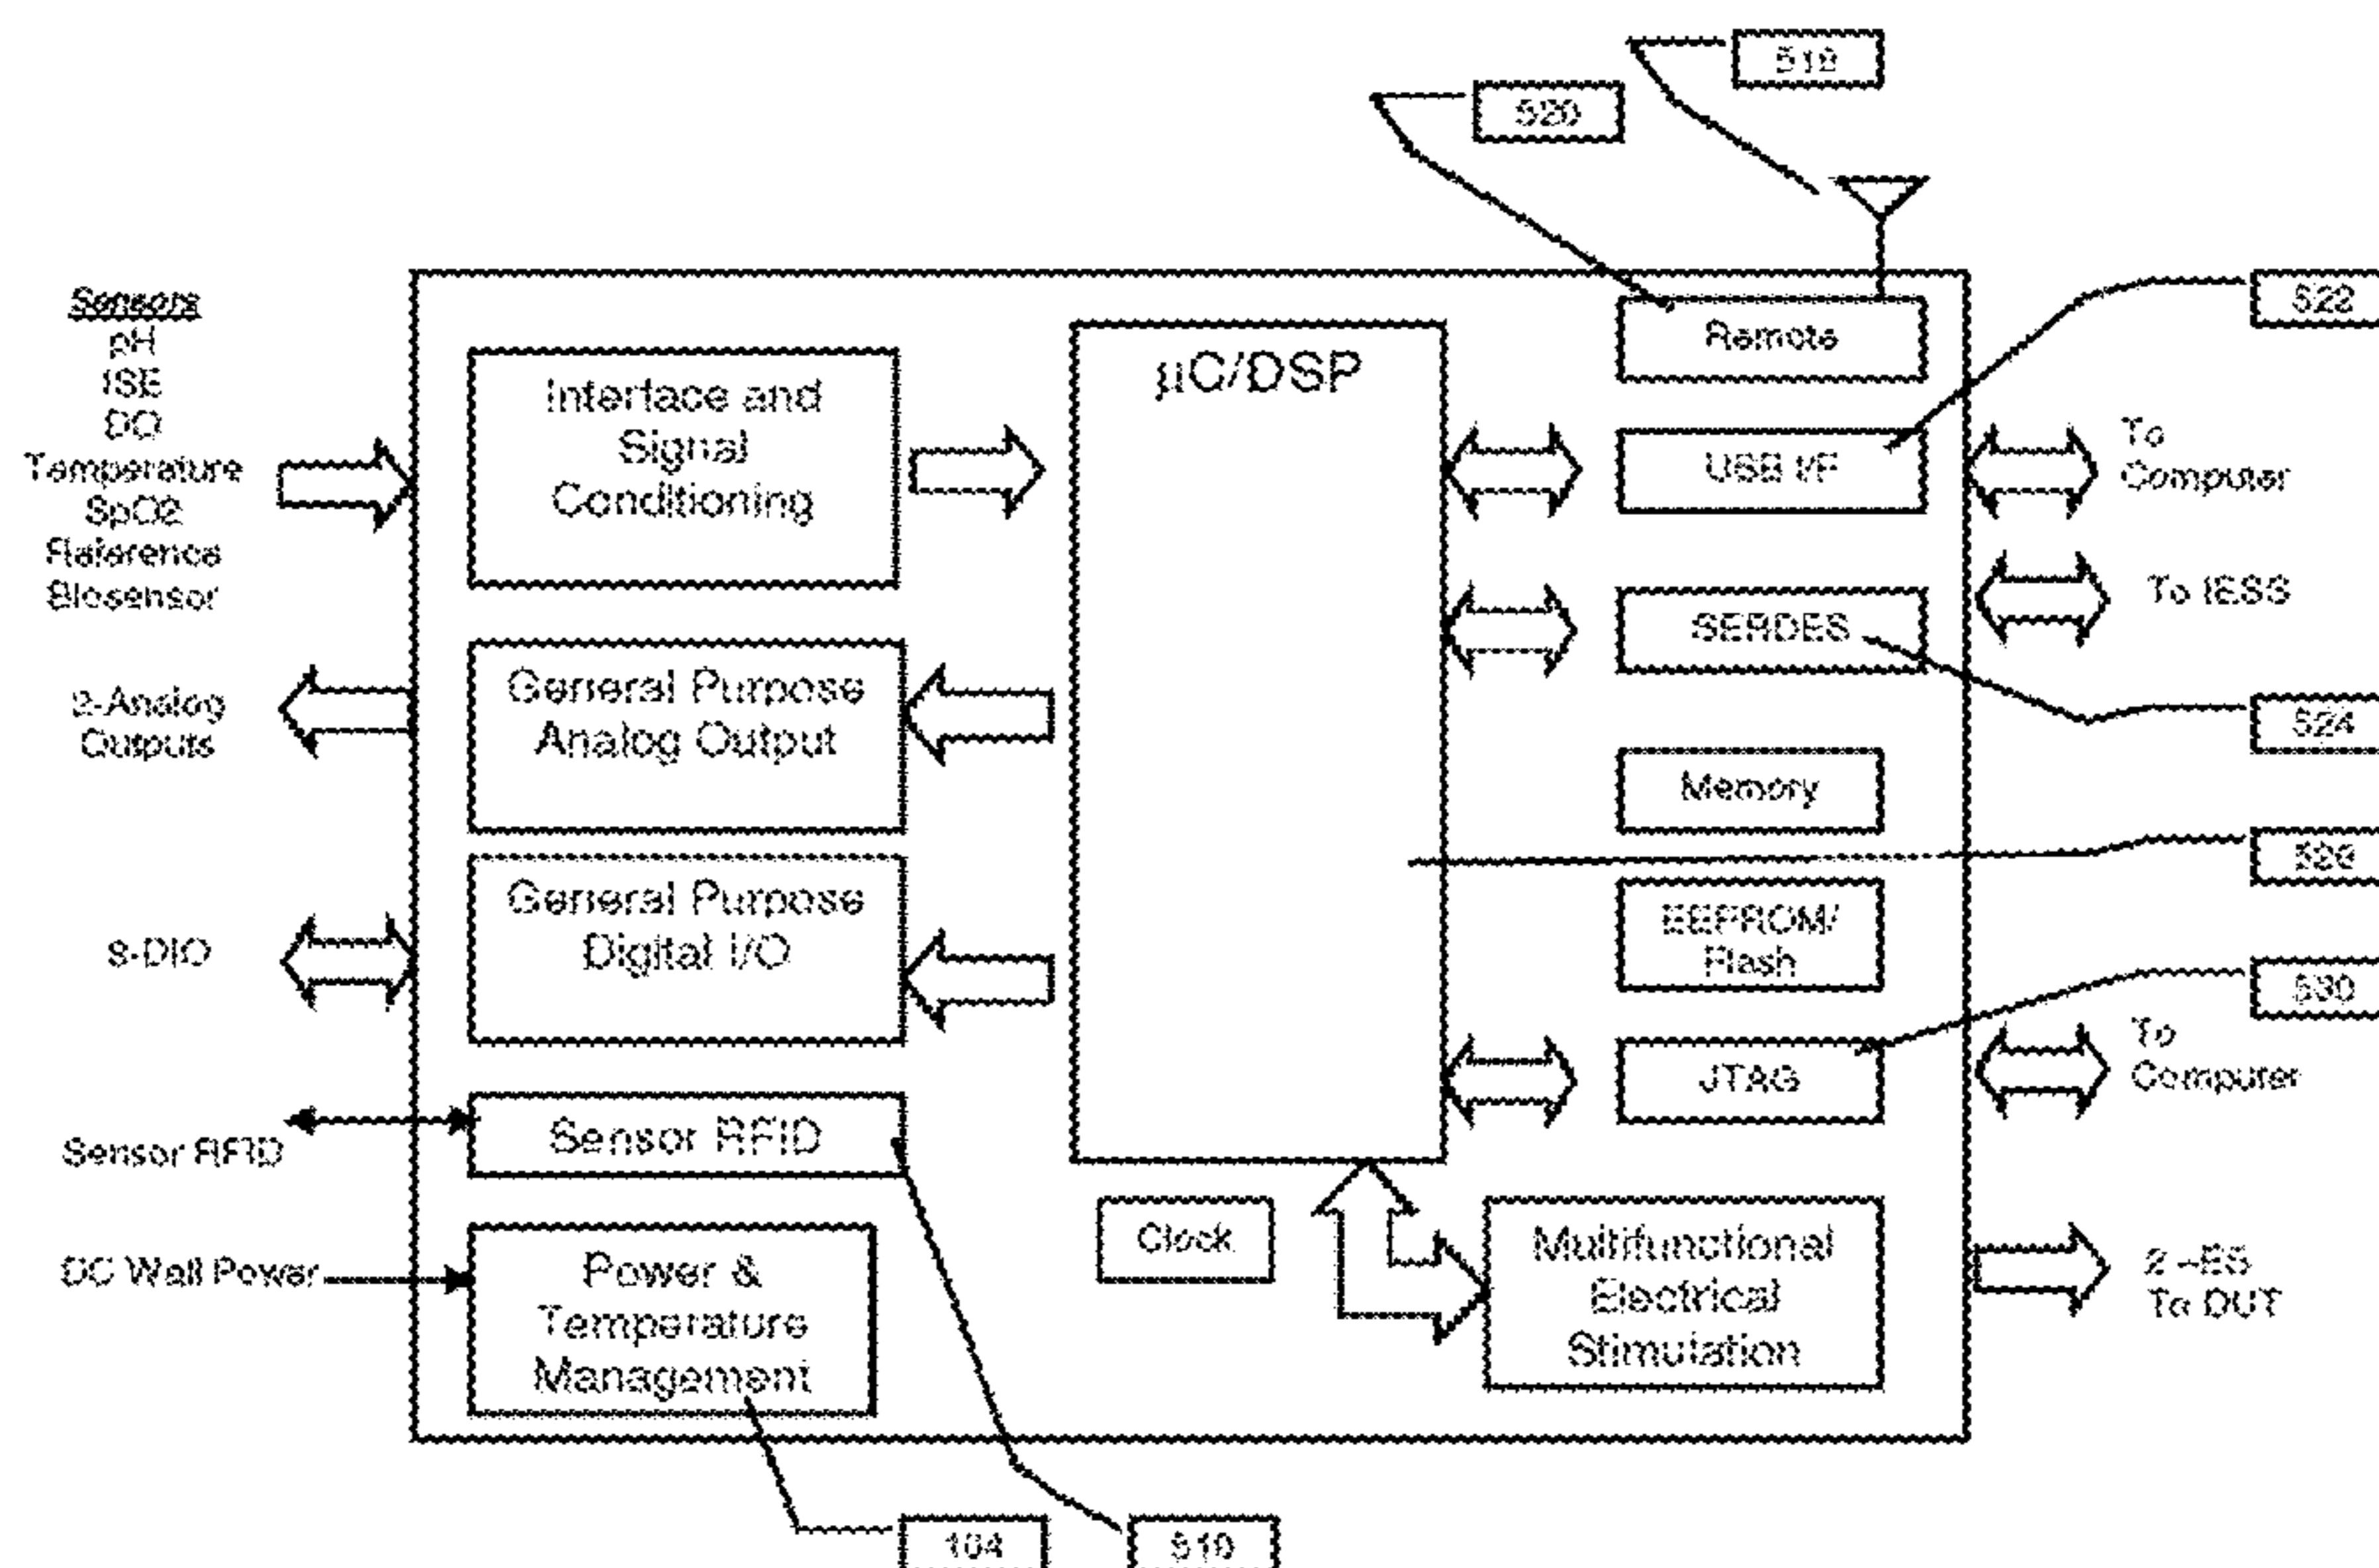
518

520

Sensors
pH
ISE
DO
Temperature
SpO2
Reference
Biosensor

Interface and Signal Conditioning

µC/DSP

Remote

522

USB I/F

To Computer

To IESS

SERDES

524

2-Analog Outputs

General Purpose Analog Output

Memory

526

EEPROM/ Flash

8-DIO

General Purpose Digital I/O

530

JTAG

To Computer

Sensor RFID

Sensor RFID

Clock

DC Wall Power

Power & Temperature Management

Multifunctional Electrical Stimulation

2 -ES To DUT

104

510